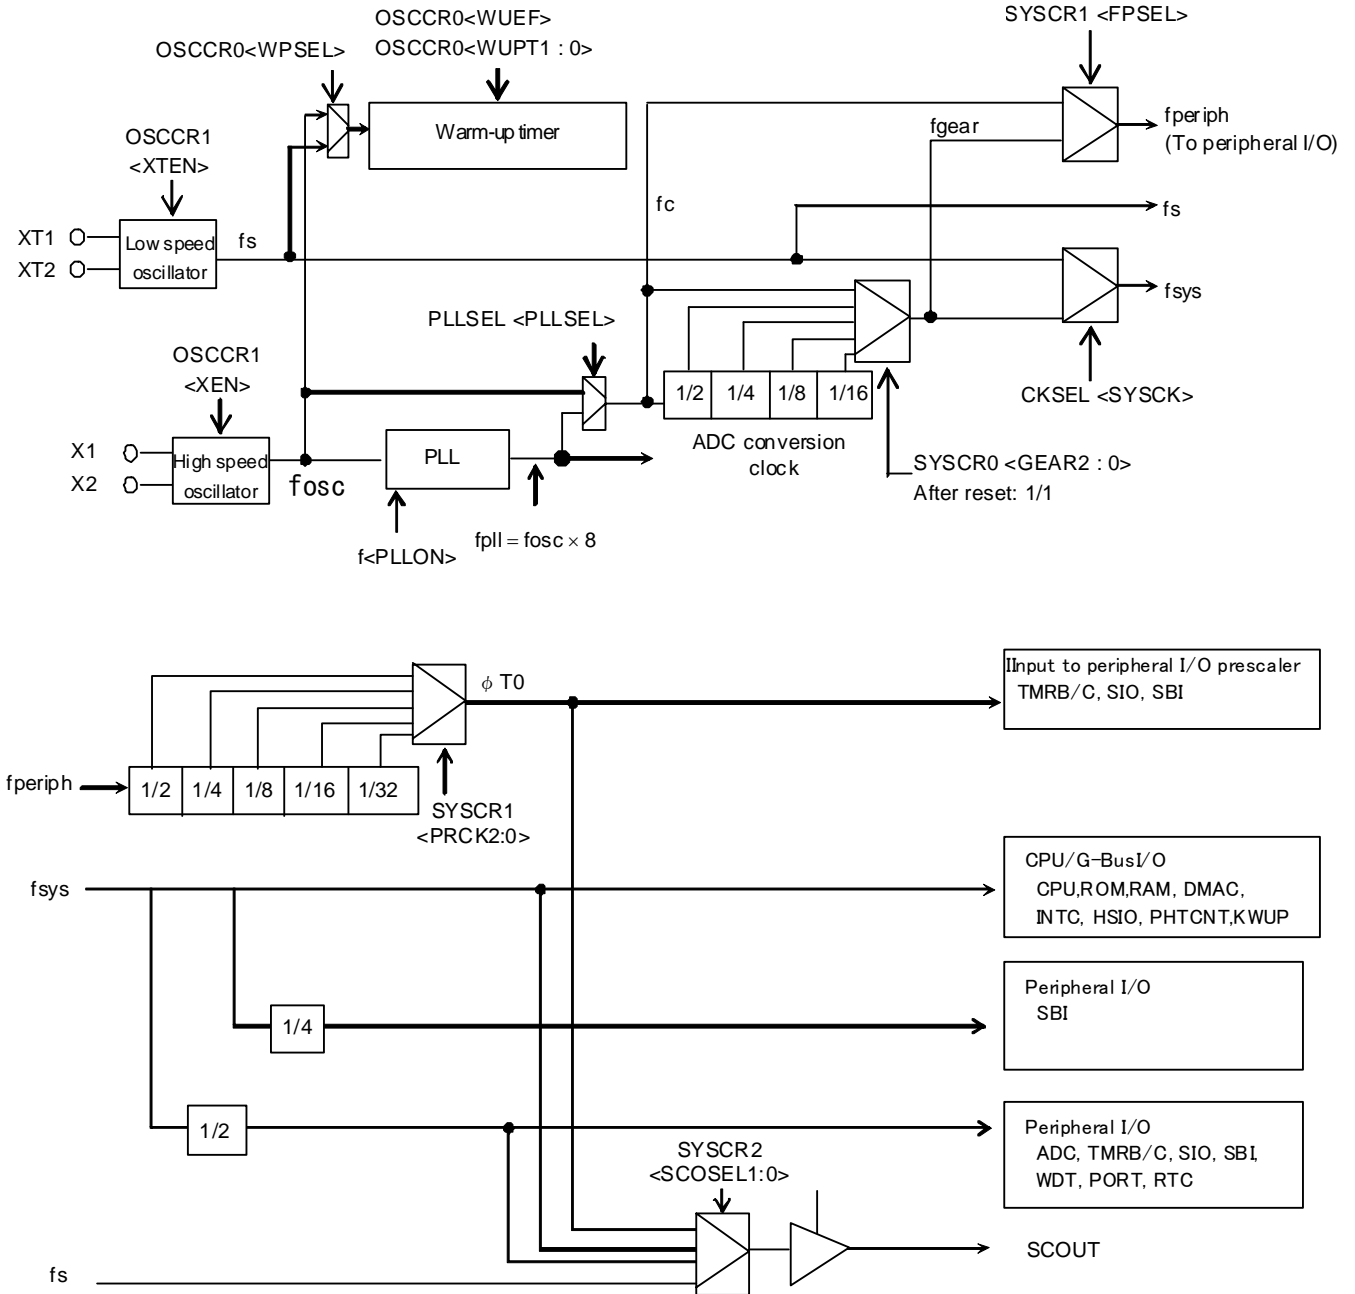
OSCCR0<WUEF>
OSCCR0<WUPT1 : 0>
OSCCR0<WPSEL>
SYSCR1 <FPSEL>
Warm-up timer
fperiph
(To peripheral I/O)
fgear
OSCCR1
<XTEN>
fc
fs
XT1
XT2
Low speed oscillator
fs
fsys
PLLSEL <PLLSEL>
OSCCR1
<XEN>
1/2
1/4
1/8
1/16
CKSEL <SYSCK>
X1
X2
High speed oscillator
fosc
PLL
ADC conversion clock
SYSCR0 <GEAR2 : 0>
After reset: 1/1
f<PLLON>
$fpll = fosc \times 8$

$\phi$ T0
IInput to peripheral I/O prescaler
TMRB/C, SIO, SBI
fperiph
1/2
1/4
1/8
1/16
1/32
SYSCR1
<PRCK2:0>
fsys
CPU/G-BusI/O
CPU,ROM,RAM, DMAC,
INTC, HSIO, PHTCNT,KWUP
1/4
Peripheral I/O
SBI
1/2
Peripheral I/O
ADC, TMRB/C, SIO, SBI,
WDT, PORT, RTC
SYSCR2
<SCOSEL1:0>
SCOUT
fs